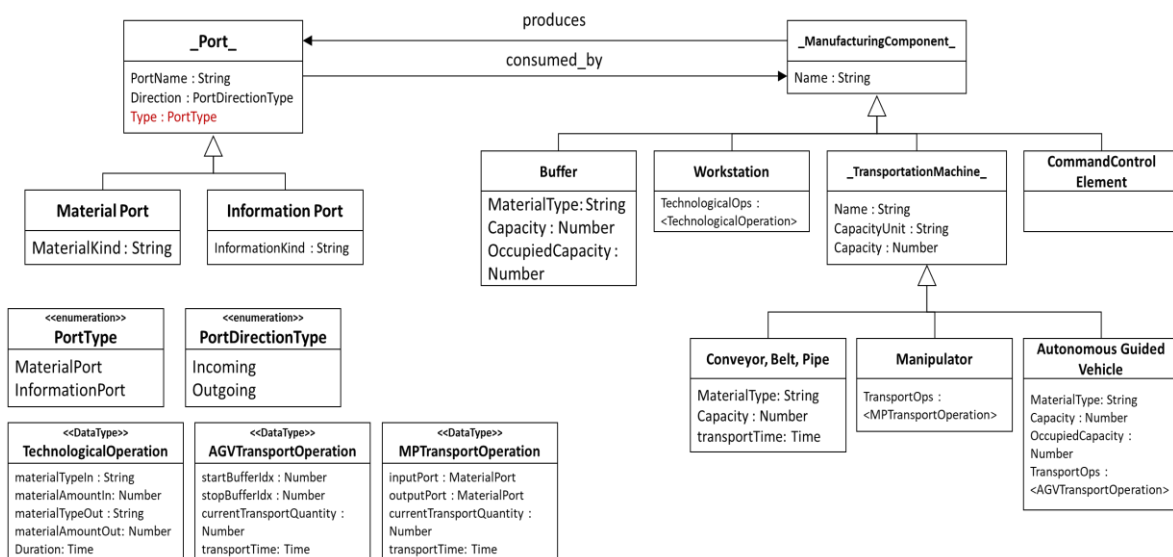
produces

consumed_by

_Port_

PortName : String
Direction : PortDirectionType
Type : PortType

_ManufacturingComponent_

Name : String

Material Port

MaterialKind : String

Information Port

InformationKind : String

Buffer

MaterialType: String
Capacity : Number
OccupiedCapacity : Number

Workstation

TechnologicalOps : <TechnologicalOperation>

_TransportationMachine_

Name : String
CapacityUnit : String
Capacity : Number

CommandControl Element

<<enumeration>>
PortType

MaterialPort
InformationPort

<<enumeration>>
PortDirectionType

Incoming
Outgoing

Conveyor, Belt, Pipe

MaterialType: String
Capacity : Number
transportTime: Time

Manipulator

TransportOps : <MPTransportOperation>

Autonomous Guided Vehicle

MaterialType: String
Capacity : Number
OccupiedCapacity : Number
TransportOps : <AGVTransportOperation>

<<DataType>>
TechnologicalOperation

materialTypeIn : String
materialAmountIn: Number
materialTypeOut : String
materialAmountOut: Number
Duration: Time

<<DataType>>
AGVTransportOperation

startBufferIdx : Number
stopBufferIdx : Number
currentTransportQuantity : Number
transportTime: Time

<<DataType>>
MPTransportOperation

inputPort : MaterialPort
outputPort : MaterialPort
currentTransportQuantity : Number
transportTime: Time